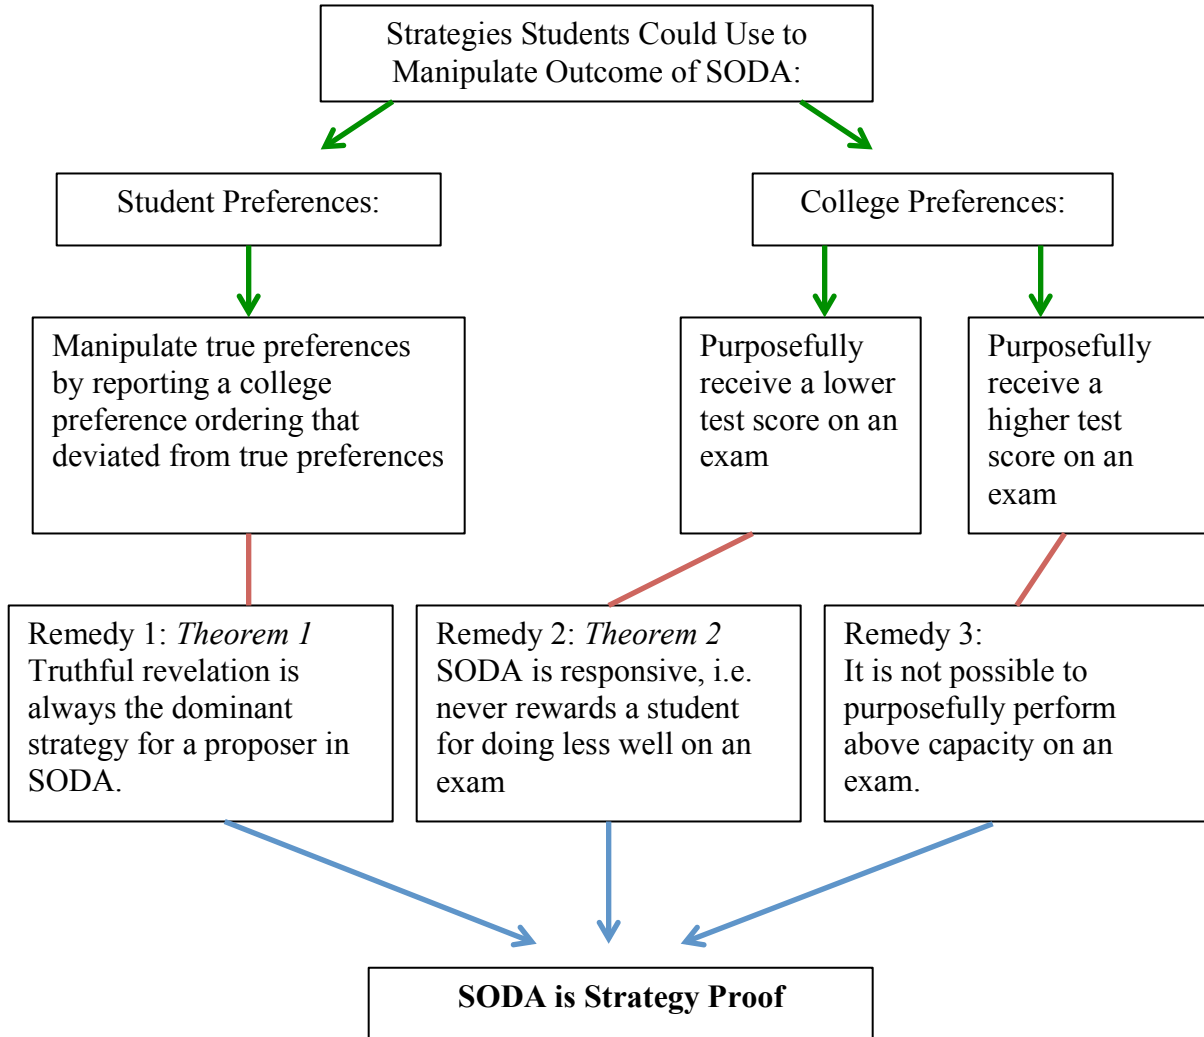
Strategies Students Could Use to Manipulate Outcome of SODA:

Student Preferences:

College Preferences:

Manipulate true preferences by reporting a college preference ordering that deviated from true preferences

Purposefully receive a lower test score on an exam

Purposefully receive a higher test score on an exam

Remedy 1: *Theorem 1*
Truthful revelation is always the dominant strategy for a proposer in SODA.

Remedy 2: *Theorem 2*
SODA is responsive, i.e. never rewards a student for doing less well on an exam

Remedy 3:
It is not possible to purposefully perform above capacity on an exam.

**SODA is Strategy Proof**